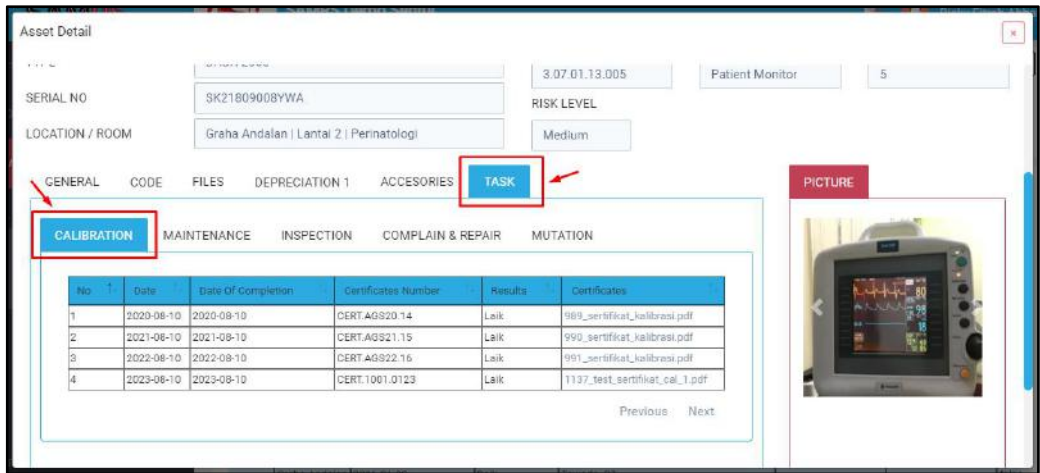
Asset Detail

×

3.07.01.13.005

Patient Monitor

5

SERIAL NO

SK21809008YWA

RISK LEVEL

LOCATION / ROOM

Graha Andalan | Lantai 2 | Perinatologi

Medium

GENERAL CODE FILES DEPRECIATION 1 ACCESORIES TASK

PICTURE

CALIBRATION MAINTENANCE INSPECTION COMPLAIN & REPAIR MUTATION

| No | Date | Date Of Completion | Certificates Number | Results | Certificates |
|---|---|---|---|---|---|
| 1 | 2020-08-10 | 2020-08-10 | CERT.AGS20.14 | Laik | 989_sertifikat_kalibrasi.pdf |
| 2 | 2021-08-10 | 2021-08-10 | CERT.AGS21.15 | Laik | 990_sertifikat_kalibrasi.pdf |
| 3 | 2022-08-10 | 2022-08-10 | CERT.AGS22.16 | Laik | 991_sertifikat_kalibrasi.pdf |
| 4 | 2023-08-10 | 2023-08-10 | CERT.1001.0123 | Laik | 1137_test_sertifikat_cal_1.pdf |

Previous Next